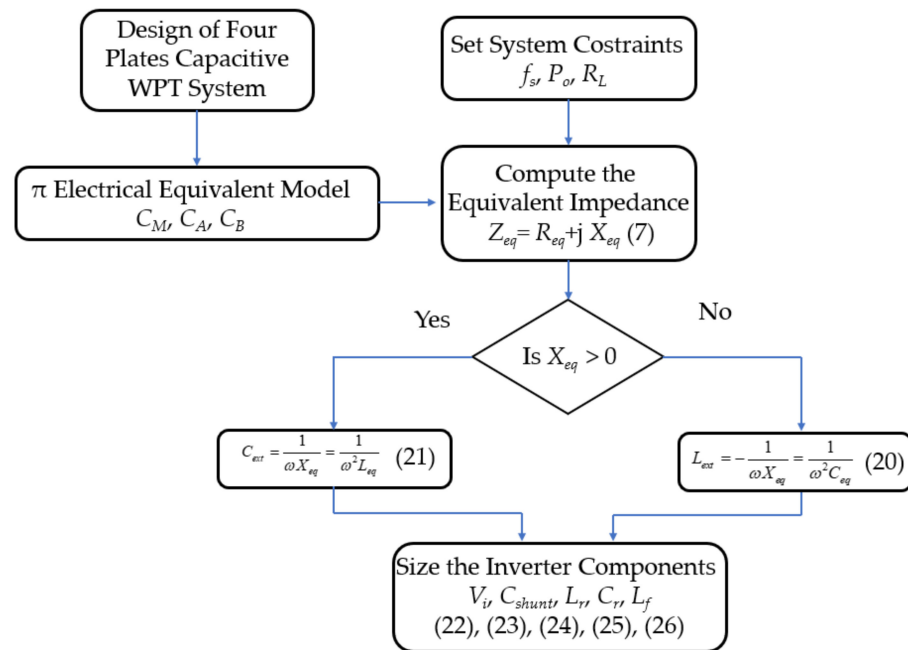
Design of Four Plates Capacitive WPT System

Set System Costraints
$f_s$, $P_o$, $R_L$

π Electrical Equivalent Model
$C_M$, $C_A$, $C_B$

Compute the Equivalent Impedance
$Z_{eq}= R_{eq}$+j $X_{eq}$ (7)

Yes

No

Is $X_{eq} > 0$

$C_{ext} = \frac{1}{\omega X_{eq}} = \frac{1}{\omega^2 L_{eq}}$ (21)

$L_{ext} = -\frac{1}{\omega X_{eq}} = \frac{1}{\omega^2 C_{eq}}$ (20)

Size the Inverter Components
$V_i$, $C_{shunt}$, $L_r$, $C_r$, $L_f$
(22), (23), (24), (25), (26)